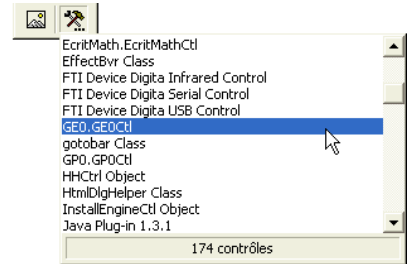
EcritMath.EcritMathCtl
EffectBvr Class
FTI Device Digita Infrared Control
FTI Device Digita Serial Control
FTI Device Digita USB Control
GE0.GE0Ctl
gotobar Class
GP0.GP0Ctl
HHCtrl Object
HtmlDlgHelper Class
InstallEngineCtl Object
Java Plug-in 1.3.1

174 contrôles